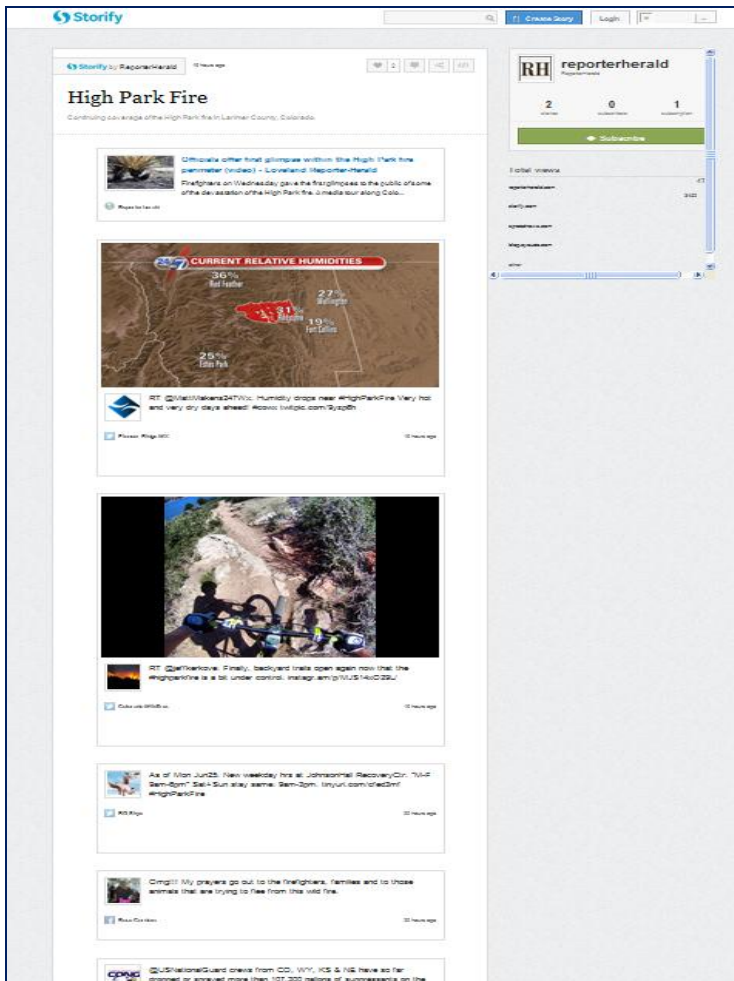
Storify

Create Story Login

Storify by ReporterHerald 12 hours ago

High Park Fire

Continuing coverage of the High Park fire in Larimer County, Colorado

Officials offer first glimpse within the High Park fire perimeter (video) - Loveland Reporter-Herald

Firefighters on Wednesday gave the first glimpses to the public of some of the devastation of the High Park fire. A media tour along Colo...

Reporter-herald

CURRENT RELATIVE HUMIDITIES

36% Red Feather

27% Wellington

31%

19% Fort Collins

25% Estes Park

RT @MattMakens24TWx: Humidity drops near #HighParkFire Very hot and very dry days ahead! #cowx twitpic.com/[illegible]

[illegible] 12 hours ago

RT @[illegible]: Finally, backyard trails open again now that the #highparkfire is a bit under control. instagr.am/p/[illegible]/

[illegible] 12 hours ago

As of Mon Jun25, New weekday hrs at JohnsonHall RecoveryCtr. "M-F 9am-6pm" Sat+Sun stay same: 9am-3pm. tinyurl.com/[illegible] #HighParkFire

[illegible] 22 hours ago

Omg!!! My prayers go out to the firefighters, families and to those animals that are trying to flee from this wild fire.

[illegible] 22 hours ago

@USNationalGuard crews from CO, WY, KS & NE have so far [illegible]

reporterherald

Reporterherald

2 stories

0 subscribers

1 subscription

Subscribe

Total views

reporterherald.com

storify.com

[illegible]

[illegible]

other